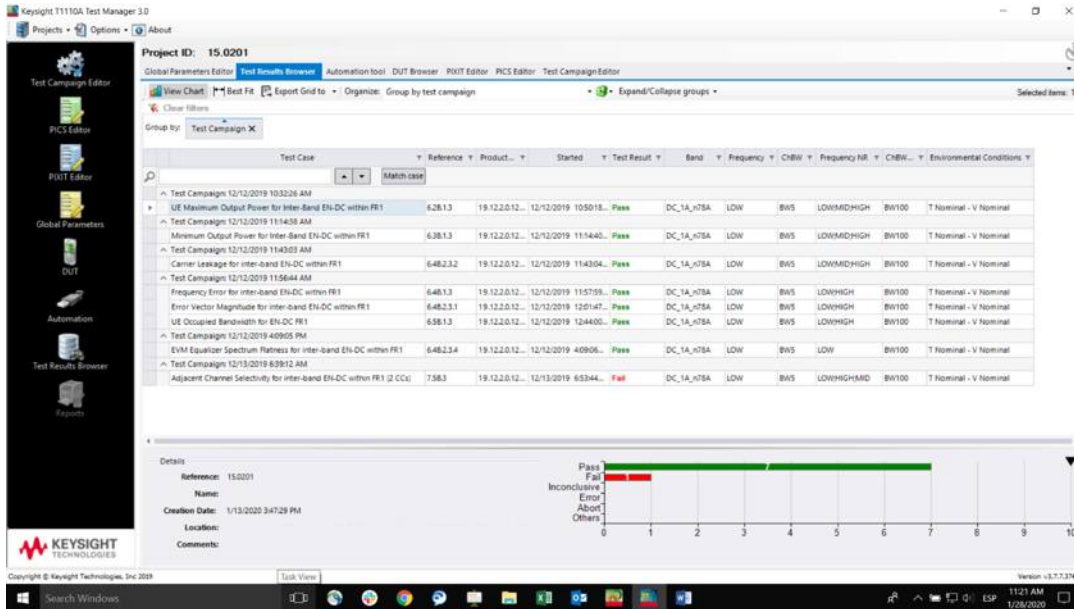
Keysight T1110A Test Manager 3.0

Projects • Options • About

Test Campaign Editor

PICS Editor

PIXIT Editor

Global Parameters

DUT

Automation

Test Results Browser

Reports

KEYSIGHT TECHNOLOGIES

Project ID: 15.0201

Global Parameters Editor | Test Results Browser | Automation tool | DUT Browser | PIXIT Editor | PICS Editor | Test Campaign Editor

View Chart | Best Fit | Export Grid to • | Organize: Group by test campaign | Expand/Collapse groups • | Selected items: 1

Clear filters

Group by: Test Campaign X

Match case

| Test Case | Reference | Product... | Started | Test Result | Band | Frequency | ChBW | Frequency NR | ChBW... | Environmental Conditions |
|---|---|---|---|---|---|---|---|---|---|---|
| Test Campaign: 12/12/2019 10:32:26 AM | | | | | | | | | | |
| UE Maximum Output Power for Inter-Band EN-DC within FR1 | 6.2B.1.3 | 19.12.2.0.12... | 12/12/2019 10:50:18... | Pass | DC_1A_n78A | LOW | BW5 | LOW,MID,HIGH | BW100 | T Nominal - V Nominal |
| Test Campaign: 12/12/2019 11:14:38 AM | | | | | | | | | | |
| Minimum Output Power for Inter-Band EN-DC within FR1 | 6.3B.1.3 | 19.12.2.0.12... | 12/12/2019 11:14:40... | Pass | DC_1A_n78A | LOW | BW5 | LOW,MID,HIGH | BW100 | T Nominal - V Nominal |
| Test Campaign: 12/12/2019 11:43:03 AM | | | | | | | | | | |
| Carrier Leakage for inter-band EN-DC within FR1 | 6.4B.2.3.2 | 19.12.2.0.12... | 12/12/2019 11:43:04... | Pass | DC_1A_n78A | LOW | BW5 | LOW,MID,HIGH | BW100 | T Nominal - V Nominal |
| Test Campaign: 12/12/2019 11:56:44 AM | | | | | | | | | | |
| Frequency Error for inter-band EN-DC within FR1 | 6.4B.1.3 | 19.12.2.0.12... | 12/12/2019 11:57:59... | Pass | DC_1A_n78A | LOW | BW5 | LOW,HIGH | BW100 | T Nominal - V Nominal |
| Error Vector Magnitude for inter-band EN-DC within FR1 | 6.4B.2.3.1 | 19.12.2.0.12... | 12/12/2019 12:01:47... | Pass | DC_1A_n78A | LOW | BW5 | LOW,HIGH | BW100 | T Nominal - V Nominal |
| UE Occupied Bandwidth for EN-DC FR1 | 6.5B.1.3 | 19.12.2.0.12... | 12/12/2019 12:44:00... | Pass | DC_1A_n78A | LOW | BW5 | LOW,HIGH | BW100 | T Nominal - V Nominal |
| Test Campaign: 12/12/2019 4:09:05 PM | | | | | | | | | | |
| EVM Equalizer Spectrum Flatness for inter-band EN-DC within FR1 | 6.4B.2.3.4 | 19.12.2.0.12... | 12/12/2019 4:09:06... | Pass | DC_1A_n78A | LOW | BW5 | LOW | BW100 | T Nominal - V Nominal |
| Test Campaign: 12/13/2019 6:39:12 AM | | | | | | | | | | |
| Adjacent Channel Selectivity for inter-band EN-DC within FR1 (2 CCs) | 7.5B.3 | 19.12.2.0.12... | 12/13/2019 6:53:44... | Fail | DC_1A_n78A | LOW | BW5 | LOW,HIGH,MID | BW100 | T Nominal - V Nominal |

Details

Reference: 15.0201

Name:

Creation Date: 1/13/2020 3:47:29 PM

Location:

Comments:

Pass
Fail
Inconclusive
Error
Abort
Others

7
1

0 1 2 3 4 5 6 7 8 9 10

Copyright © Keysight Technologies, Inc 2019

Task View

Version v3.7.7.374

Search Windows

ESP 11:21 AM 1/28/2020